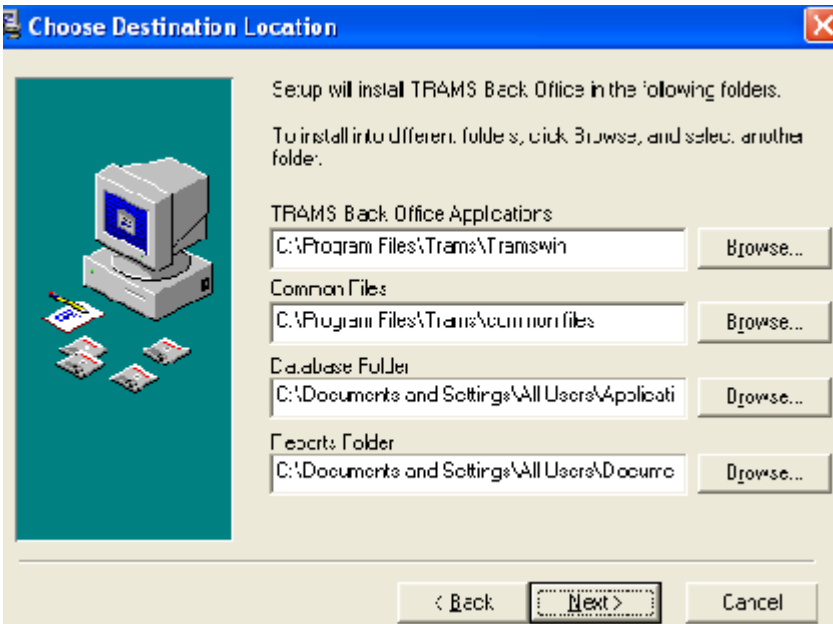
Choose Destination Location

Setup will install TRAMS Back Office in the following folders.

To install into different folders, click Browse, and select another folder.

TRAMS Back Office Applications

C:\Program Files\Trams\Tramswin

Browse...

Common Files

C:\Program Files\Trams\common files

Browse...

Database Folder

C:\Documents and Settings\All Users\Applicati

Browse...

Reports Folder

C:\Documents and Settings\All Users\Docume

Browse...

< Back

Next >

Cancel